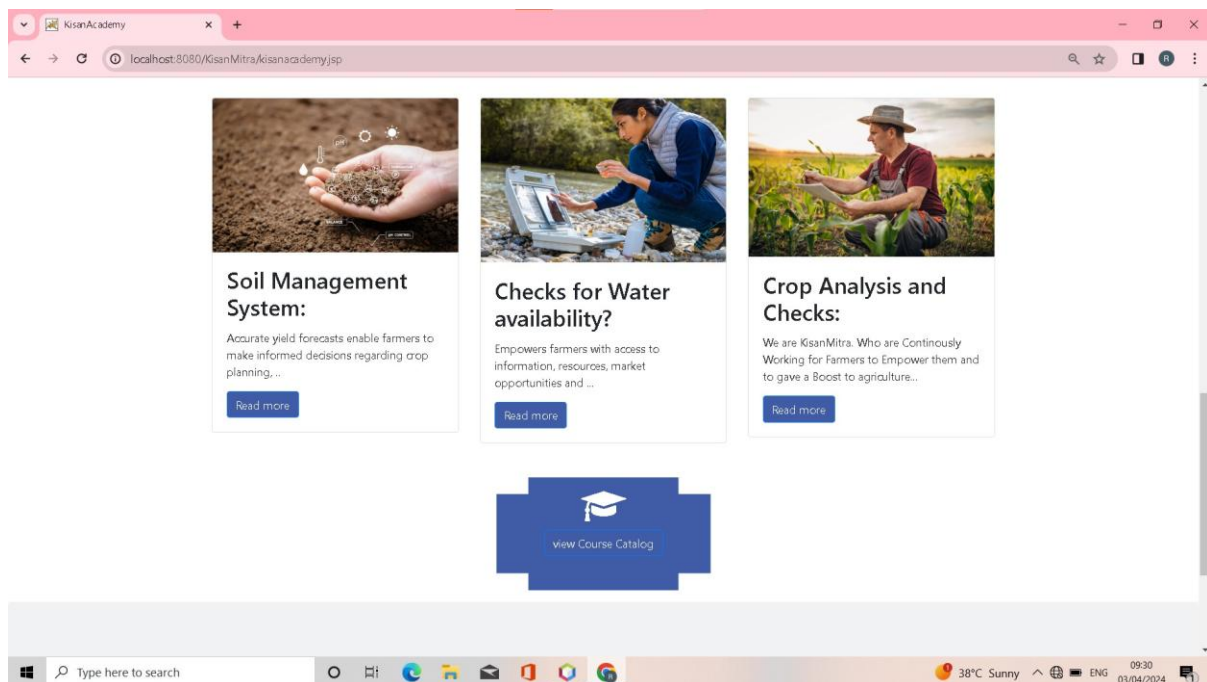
KisanAcademy

localhost:8080/KisanMitra/kisanacademy.jsp

Soil Management System:

Accurate yield forecasts enable farmers to make informed decisions regarding crop planning, ..

Read more

Checks for Water availability?

Empowers farmers with access to information, resources, market opportunities and ...

Read more

Crop Analysis and Checks:

We are KisanMitra. Who are Continously Working for Farmers to Empower them and to gave a Boost to agriculture...

Read more

view Course Catalog

Type here to search

38°C Sunny ENG 09:30 03/04/2024